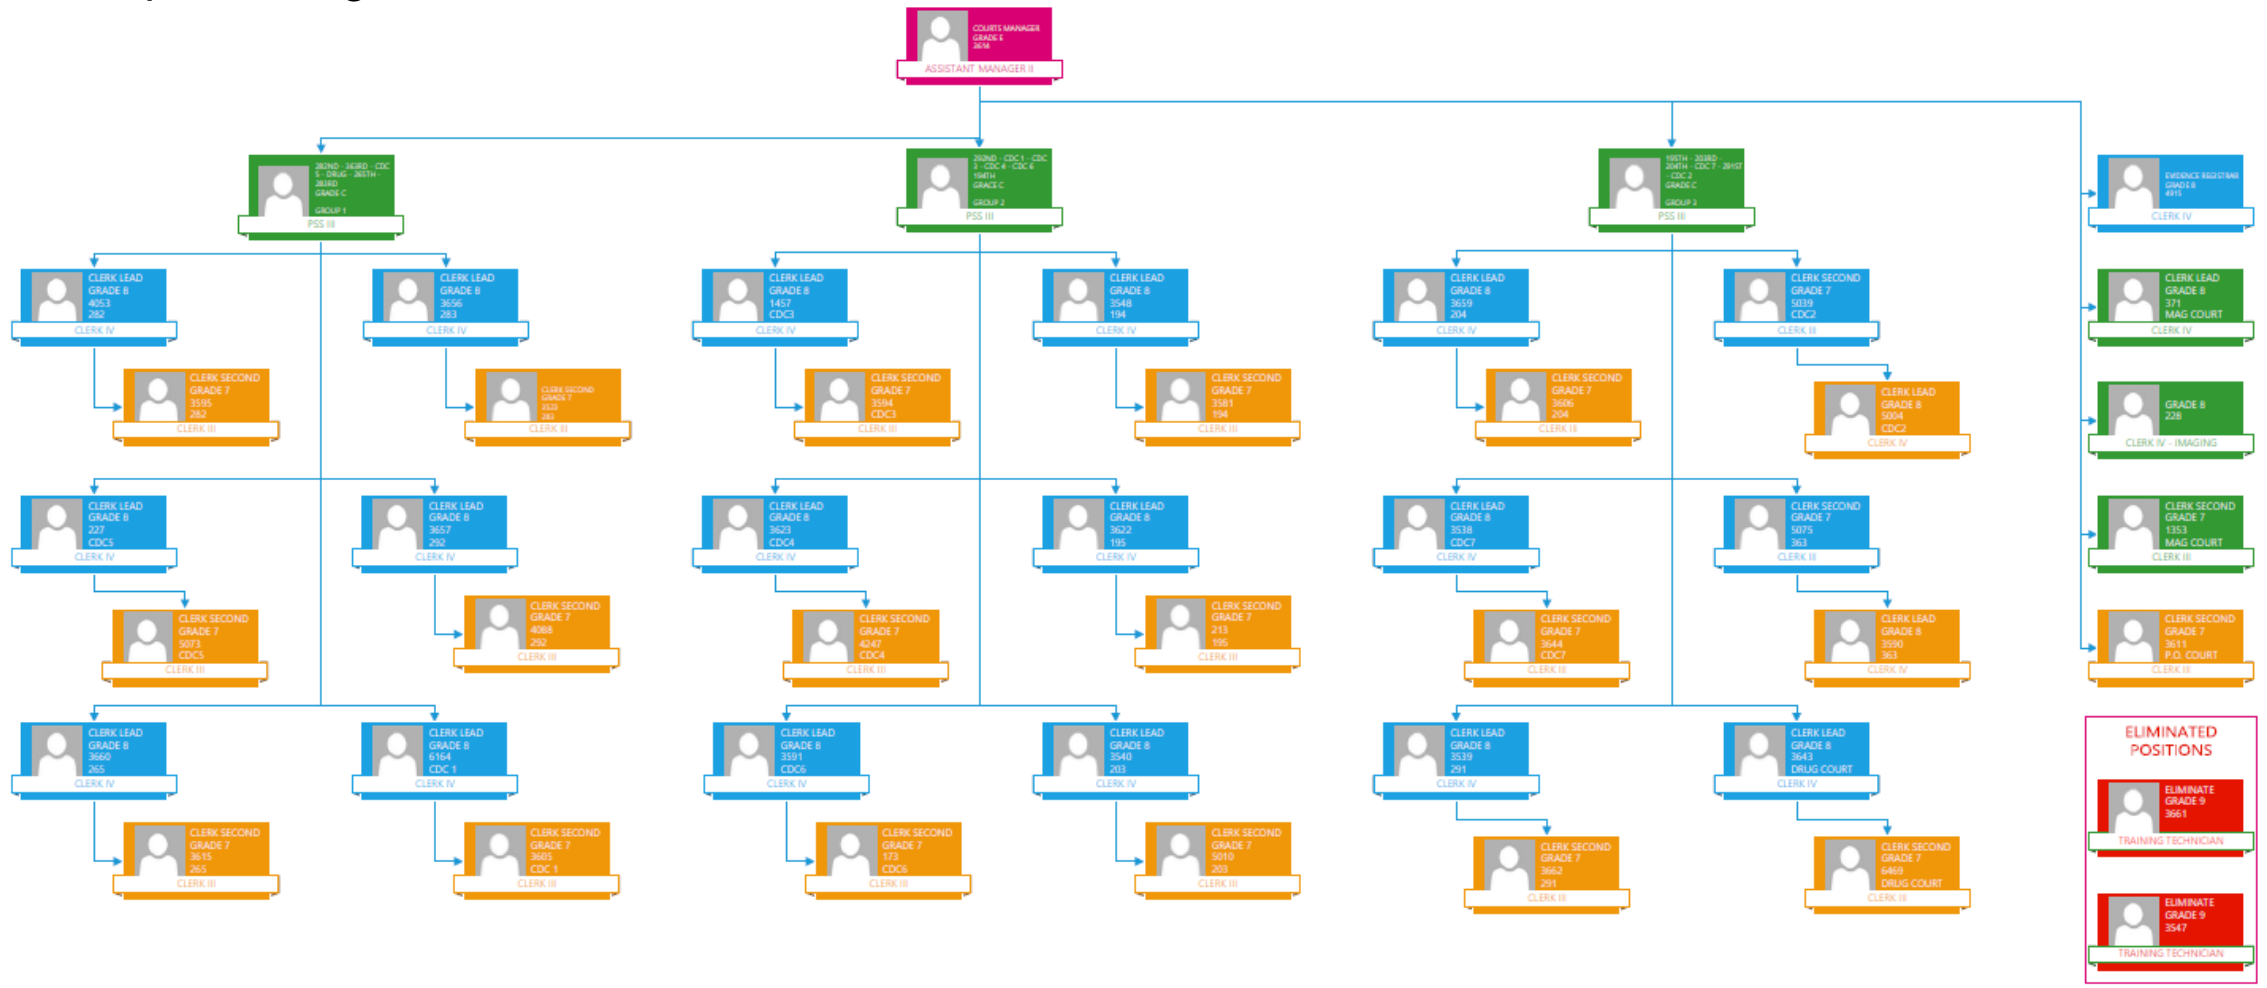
COURTS MANAGER
GRADE E
2656
ASSISTANT MANAGER II

282ND - 263RD - CDC 5 - DRUG - 265TH - 283RD
GRADE C
GROUP 1
PSS III

282ND - CDC 1 - CDC 3 - CDC 4 - CDC 6 - 194TH
GRADE C
GROUP 2
PSS III

195TH - 203RD - 204TH - CDC 7 - 291ST - CDC 2
GRADE C
GROUP 3
PSS III

EVIDENCE REGISTRAR
GRADE 8
4915
CLERK IV

CLERK LEAD
GRADE 8
4053
282
CLERK IV

CLERK SECOND
GRADE 7
3595
282
CLERK III

CLERK LEAD
GRADE 8
3656
283
CLERK IV

CLERK SECOND
GRADE 7
3520
283
CLERK III

CLERK LEAD
GRADE 8
1457
CDC3
CLERK IV

CLERK SECOND
GRADE 7
3594
CDC3
CLERK III

CLERK LEAD
GRADE 8
3548
194
CLERK IV

CLERK SECOND
GRADE 7
3581
194
CLERK III

CLERK LEAD
GRADE 8
3659
204
CLERK IV

CLERK SECOND
GRADE 7
3606
204
CLERK III

CLERK SECOND
GRADE 7
5039
CDC2
CLERK III

CLERK LEAD
GRADE 8
5004
CDC2
CLERK IV

CLERK LEAD
GRADE 8
371
MAG COURT
CLERK IV

GRADE 8
228
CLERK IV - IMAGING

CLERK LEAD
GRADE 8
227
CDC5
CLERK IV

CLERK SECOND
GRADE 7
5073
CDC5
CLERK III

CLERK LEAD
GRADE 8
3657
292
CLERK IV

CLERK SECOND
GRADE 7
4088
292
CLERK III

CLERK LEAD
GRADE 8
3623
CDC4
CLERK IV

CLERK SECOND
GRADE 7
4247
CDC4
CLERK III

CLERK LEAD
GRADE 8
3622
195
CLERK IV

CLERK SECOND
GRADE 7
213
195
CLERK III

CLERK LEAD
GRADE 8
3538
CDC7
CLERK IV

CLERK SECOND
GRADE 7
3644
CDC7
CLERK III

CLERK SECOND
GRADE 7
5075
363
CLERK III

CLERK LEAD
GRADE 8
3590
363
CLERK IV

CLERK SECOND
GRADE 7
1353
MAG COURT
CLERK III

CLERK SECOND
GRADE 7
3611
P.O. COURT
CLERK III

CLERK LEAD
GRADE 8
3660
265
CLERK IV

CLERK SECOND
GRADE 7
3615
265
CLERK III

CLERK LEAD
GRADE 8
6164
CDC 1
CLERK IV

CLERK SECOND
GRADE 7
3605
CDC 1
CLERK III

CLERK LEAD
GRADE 8
3591
CDC6
CLERK IV

CLERK SECOND
GRADE 7
173
CDC6
CLERK III

CLERK LEAD
GRADE 8
3540
203
CLERK IV

CLERK SECOND
GRADE 7
5010
203
CLERK III

CLERK LEAD
GRADE 8
3539
291
CLERK IV

CLERK SECOND
GRADE 7
3662
291
CLERK III

CLERK LEAD
GRADE 8
3643
DRUG COURT
CLERK IV

CLERK SECOND
GRADE 7
6469
DRUG COURT
CLERK III

ELIMINATED POSITIONS

ELIMINATE
GRADE 9
3661
TRAINING TECHNICIAN

ELIMINATE
GRADE 9
3547
TRAINING TECHNICIAN